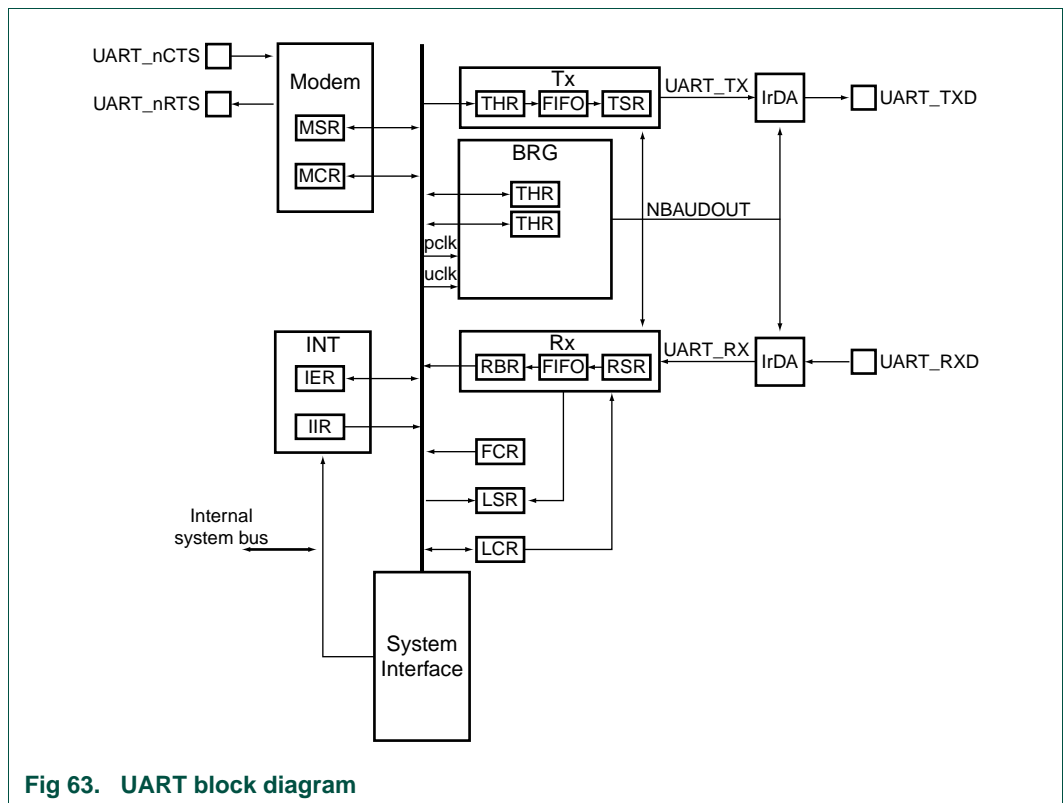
UART_nCTS
UART_nRTS
Modem
MSR
MCR
Tx
THR
FIFO
TSR
UART_TX
IrDA
UART_TXD
BRG
THR
THR
NBAUDOUT
pclk
uclk
INT
IER
IIR
Rx
RBR
FIFO
RSR
UART_RX
IrDA
UART_RXD
FCR
LSR
LCR
Internal system bus
System Interface

Fig 63. UART block diagram